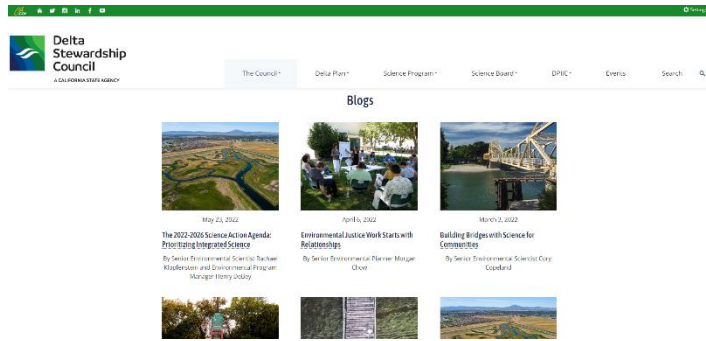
Settings

Delta Stewardship Council
A CALIFORNIA STATE AGENCY

The Council ▾ Delta Plan ▾ Science Program ▾ Science Board ▾ DPIIC ▾ Events Search

Blogs

May 23, 2022
The 2022-2026 Science Action Agenda: Prioritizing Integrated Science
By Senior Environmental Scientist Rachael Klopfenstein and Environmental Program Manager Henry DeBey

April 6, 2022
Environmental Justice Work Starts with Relationships
By Senior Environmental Planner Morgan Chow

March 3, 2022
Building Bridges with Science for Communities
By Senior Environmental Scientist Cory Copeland